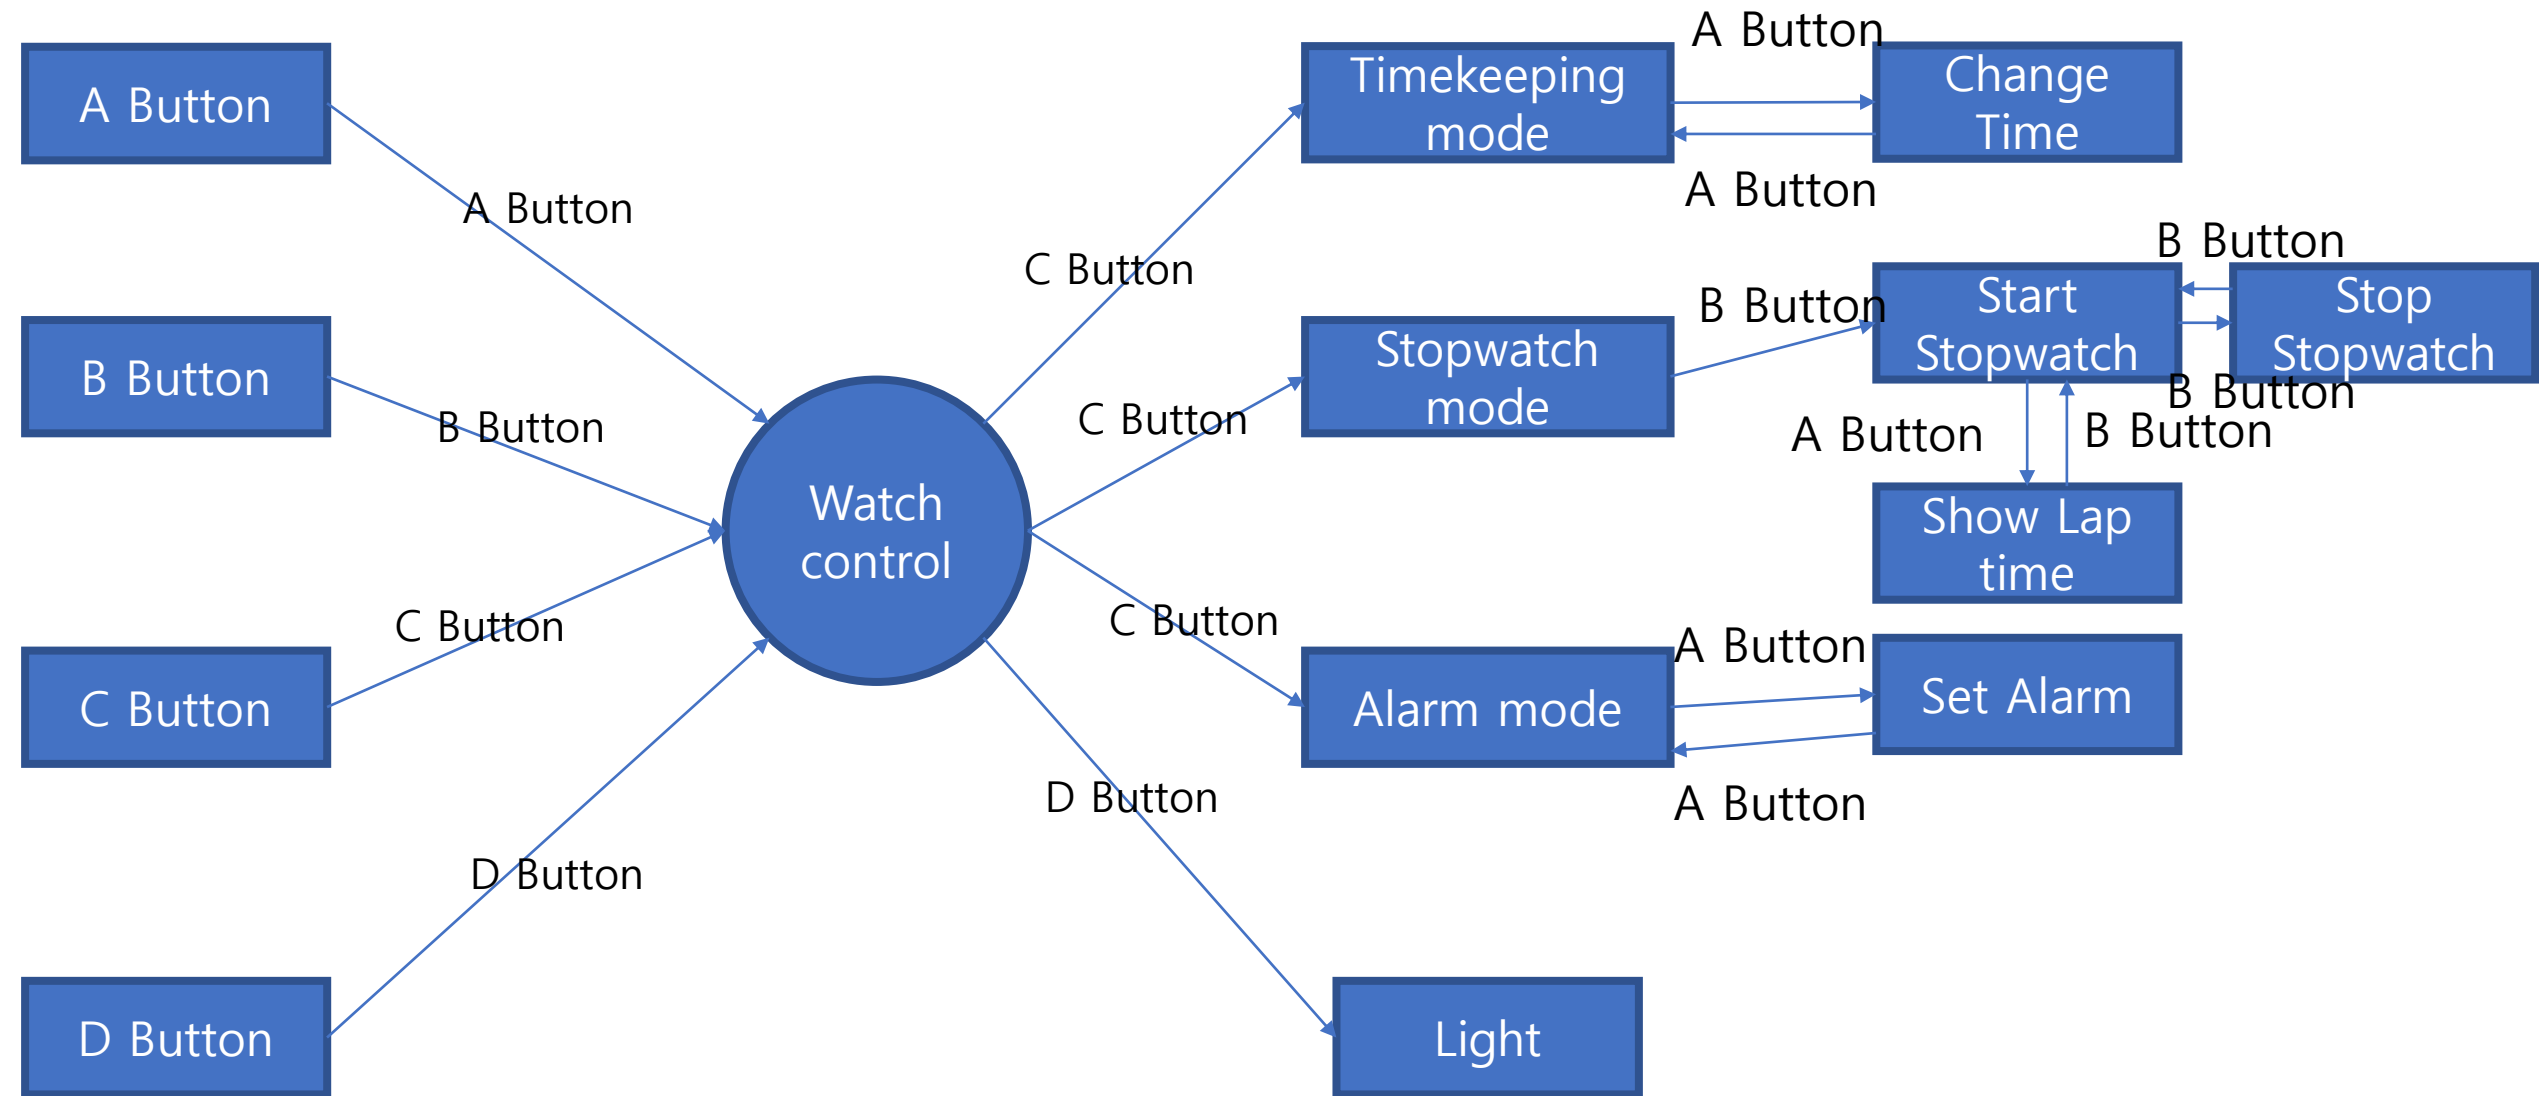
A Button

A Button

B Button

B Button

C Button

C Button

D Button

D Button

Watch control

C Button

C Button

C Button

D Button

Timekeeping mode

A Button

Change Time

A Button

Stopwatch mode

B Button

Start Stopwatch

B Button

Stop Stopwatch

B Button

A Button

B Button

Show Lap time

Alarm mode

A Button

Set Alarm

A Button

Light